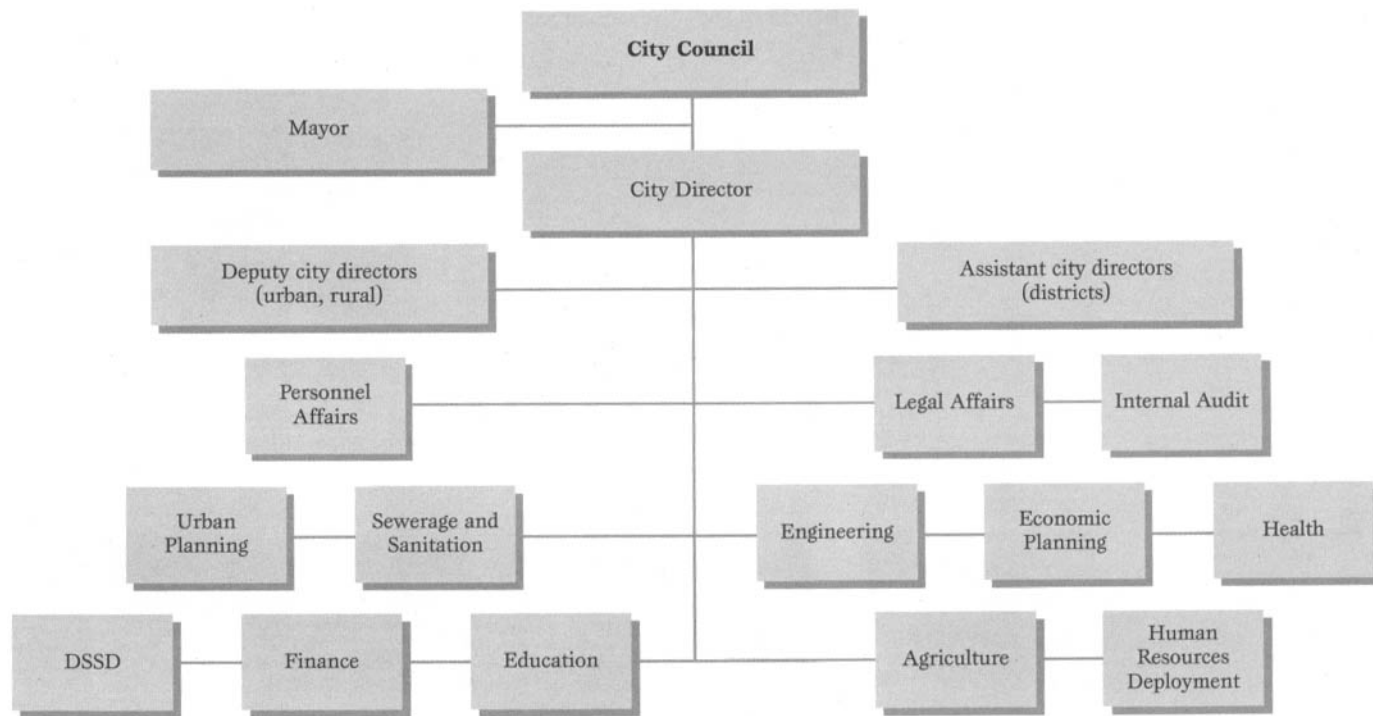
City Council

Mayor

City Director

Deputy city directors (urban, rural)

Assistant city directors (districts)

Personnel Affairs

Legal Affairs

Internal Audit

Urban Planning

Sewerage and Sanitation

Engineering

Economic Planning

Health

DSSD

Finance

Education

Agriculture

Human Resources Deployment